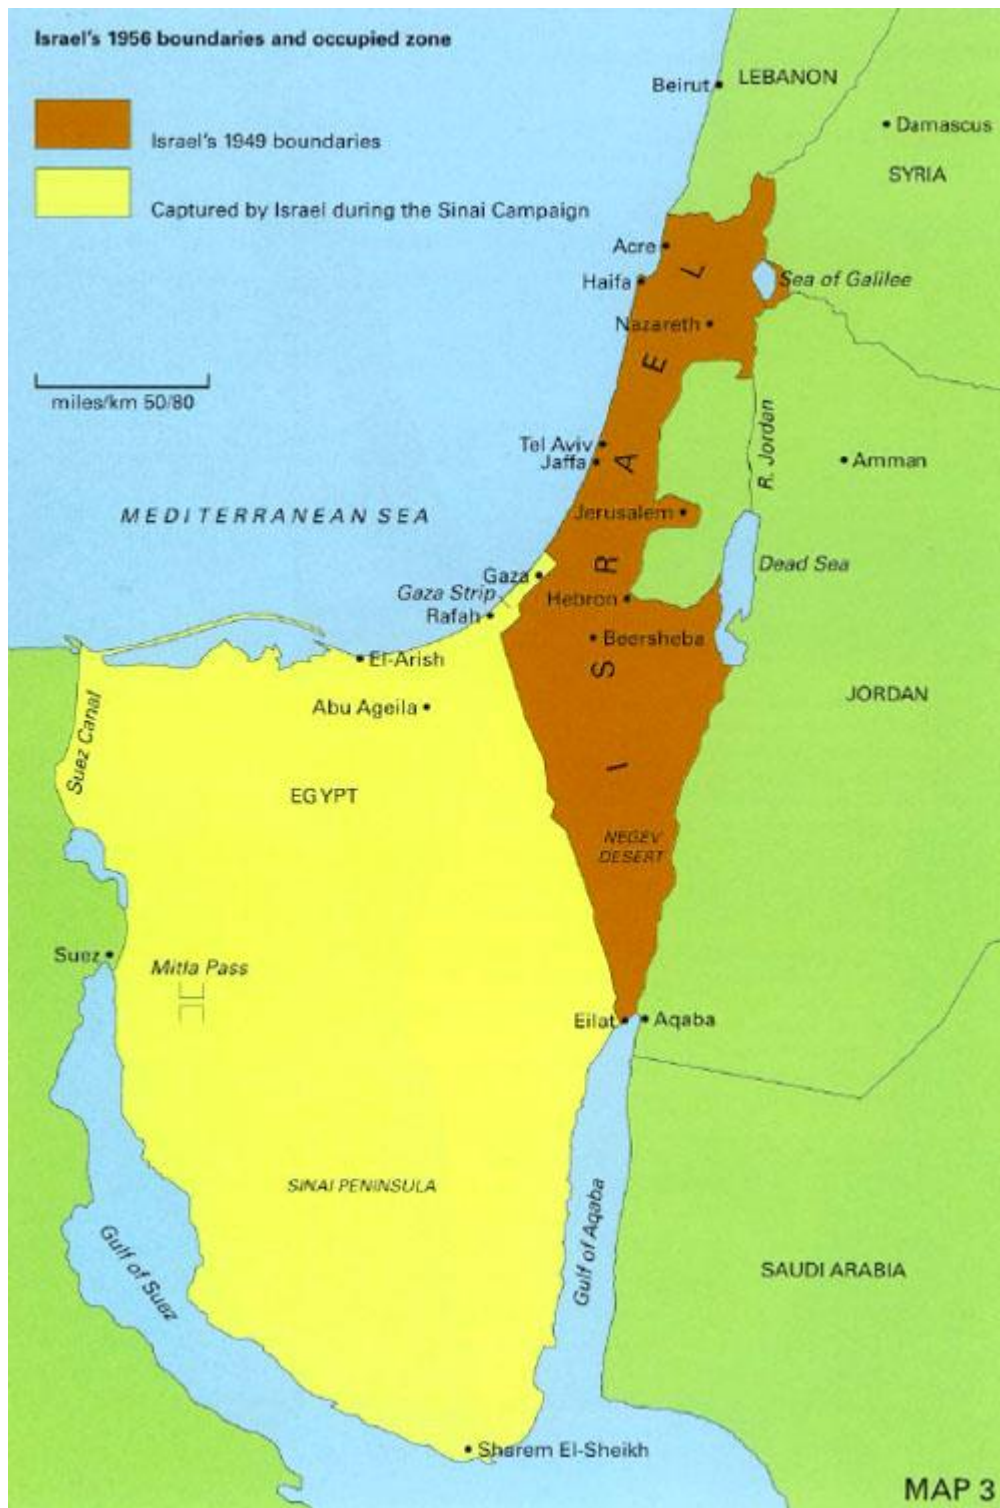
Israel's 1956 boundaries and occupied zone

Israel's 1949 boundaries

Captured by Israel during the Sinai Campaign

miles/km 50/80

Beirut
LEBANON
Damascus
SYRIA
Acre
Haifa
Sea of Galilee
Nazareth
ISRAEL
R. Jordan
Tel Aviv
Jaffa
Amman
MEDITERRANEAN SEA
Jerusalem
Dead Sea
Gaza
Gaza Strip
Rafah
Hebron
Beersheba
El-Arish
JORDAN
Abu Ageila
Suez Canal
EGYPT
NEGEV DESERT
Suez
Mitla Pass
Eilat
Aqaba
SINAI PENINSULA
Gulf of Aqaba
Gulf of Suez
SAUDI ARABIA
Sharem El-Sheikh
MAP 3